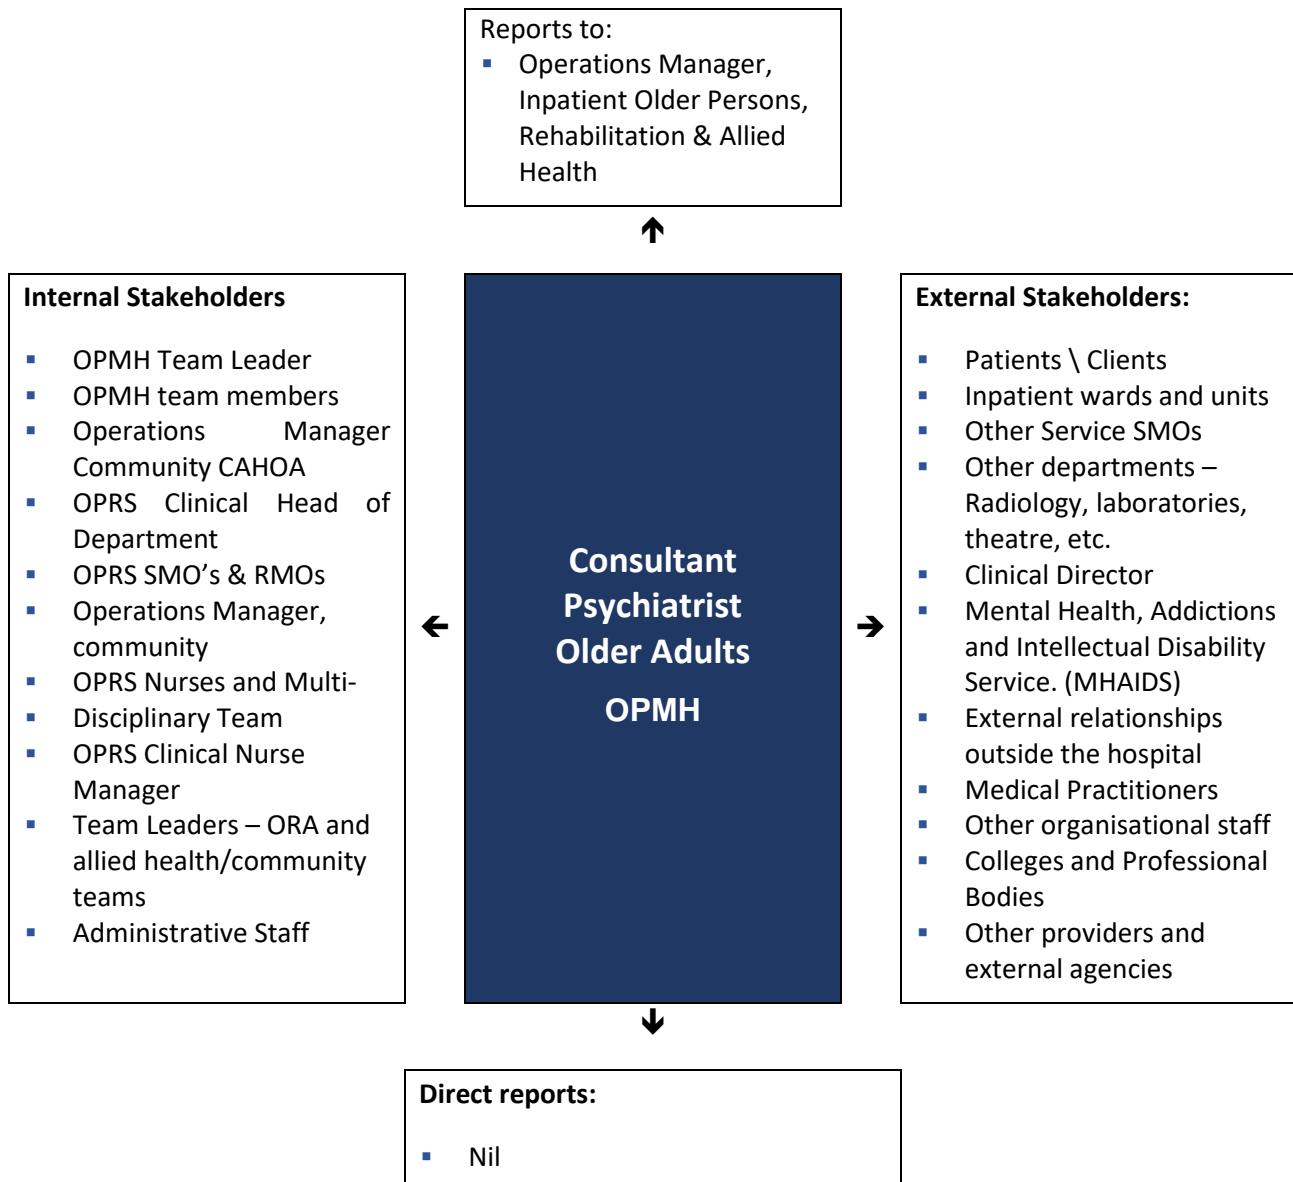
Reports to:
- Operations Manager, Inpatient Older Persons, Rehabilitation & Allied Health

Internal Stakeholders

- OPMH Team Leader
- OPMH team members
- Operations Manager Community CAHOA
- OPRS Clinical Head of Department
- OPRS SMO's & RMOs
- Operations Manager, community
- OPRS Nurses and Multi-
- Disciplinary Team
- OPRS Clinical Nurse Manager
- Team Leaders – ORA and allied health/community teams
- Administrative Staff

Consultant Psychiatrist Older Adults

OPMH

External Stakeholders:

- Patients \ Clients
- Inpatient wards and units
- Other Service SMOs
- Other departments – Radiology, laboratories, theatre, etc.
- Clinical Director
- Mental Health, Addictions and Intellectual Disability Service. (MHAIDS)
- External relationships outside the hospital
- Medical Practitioners
- Other organisational staff
- Colleges and Professional Bodies
- Other providers and external agencies

Direct reports:

- Nil